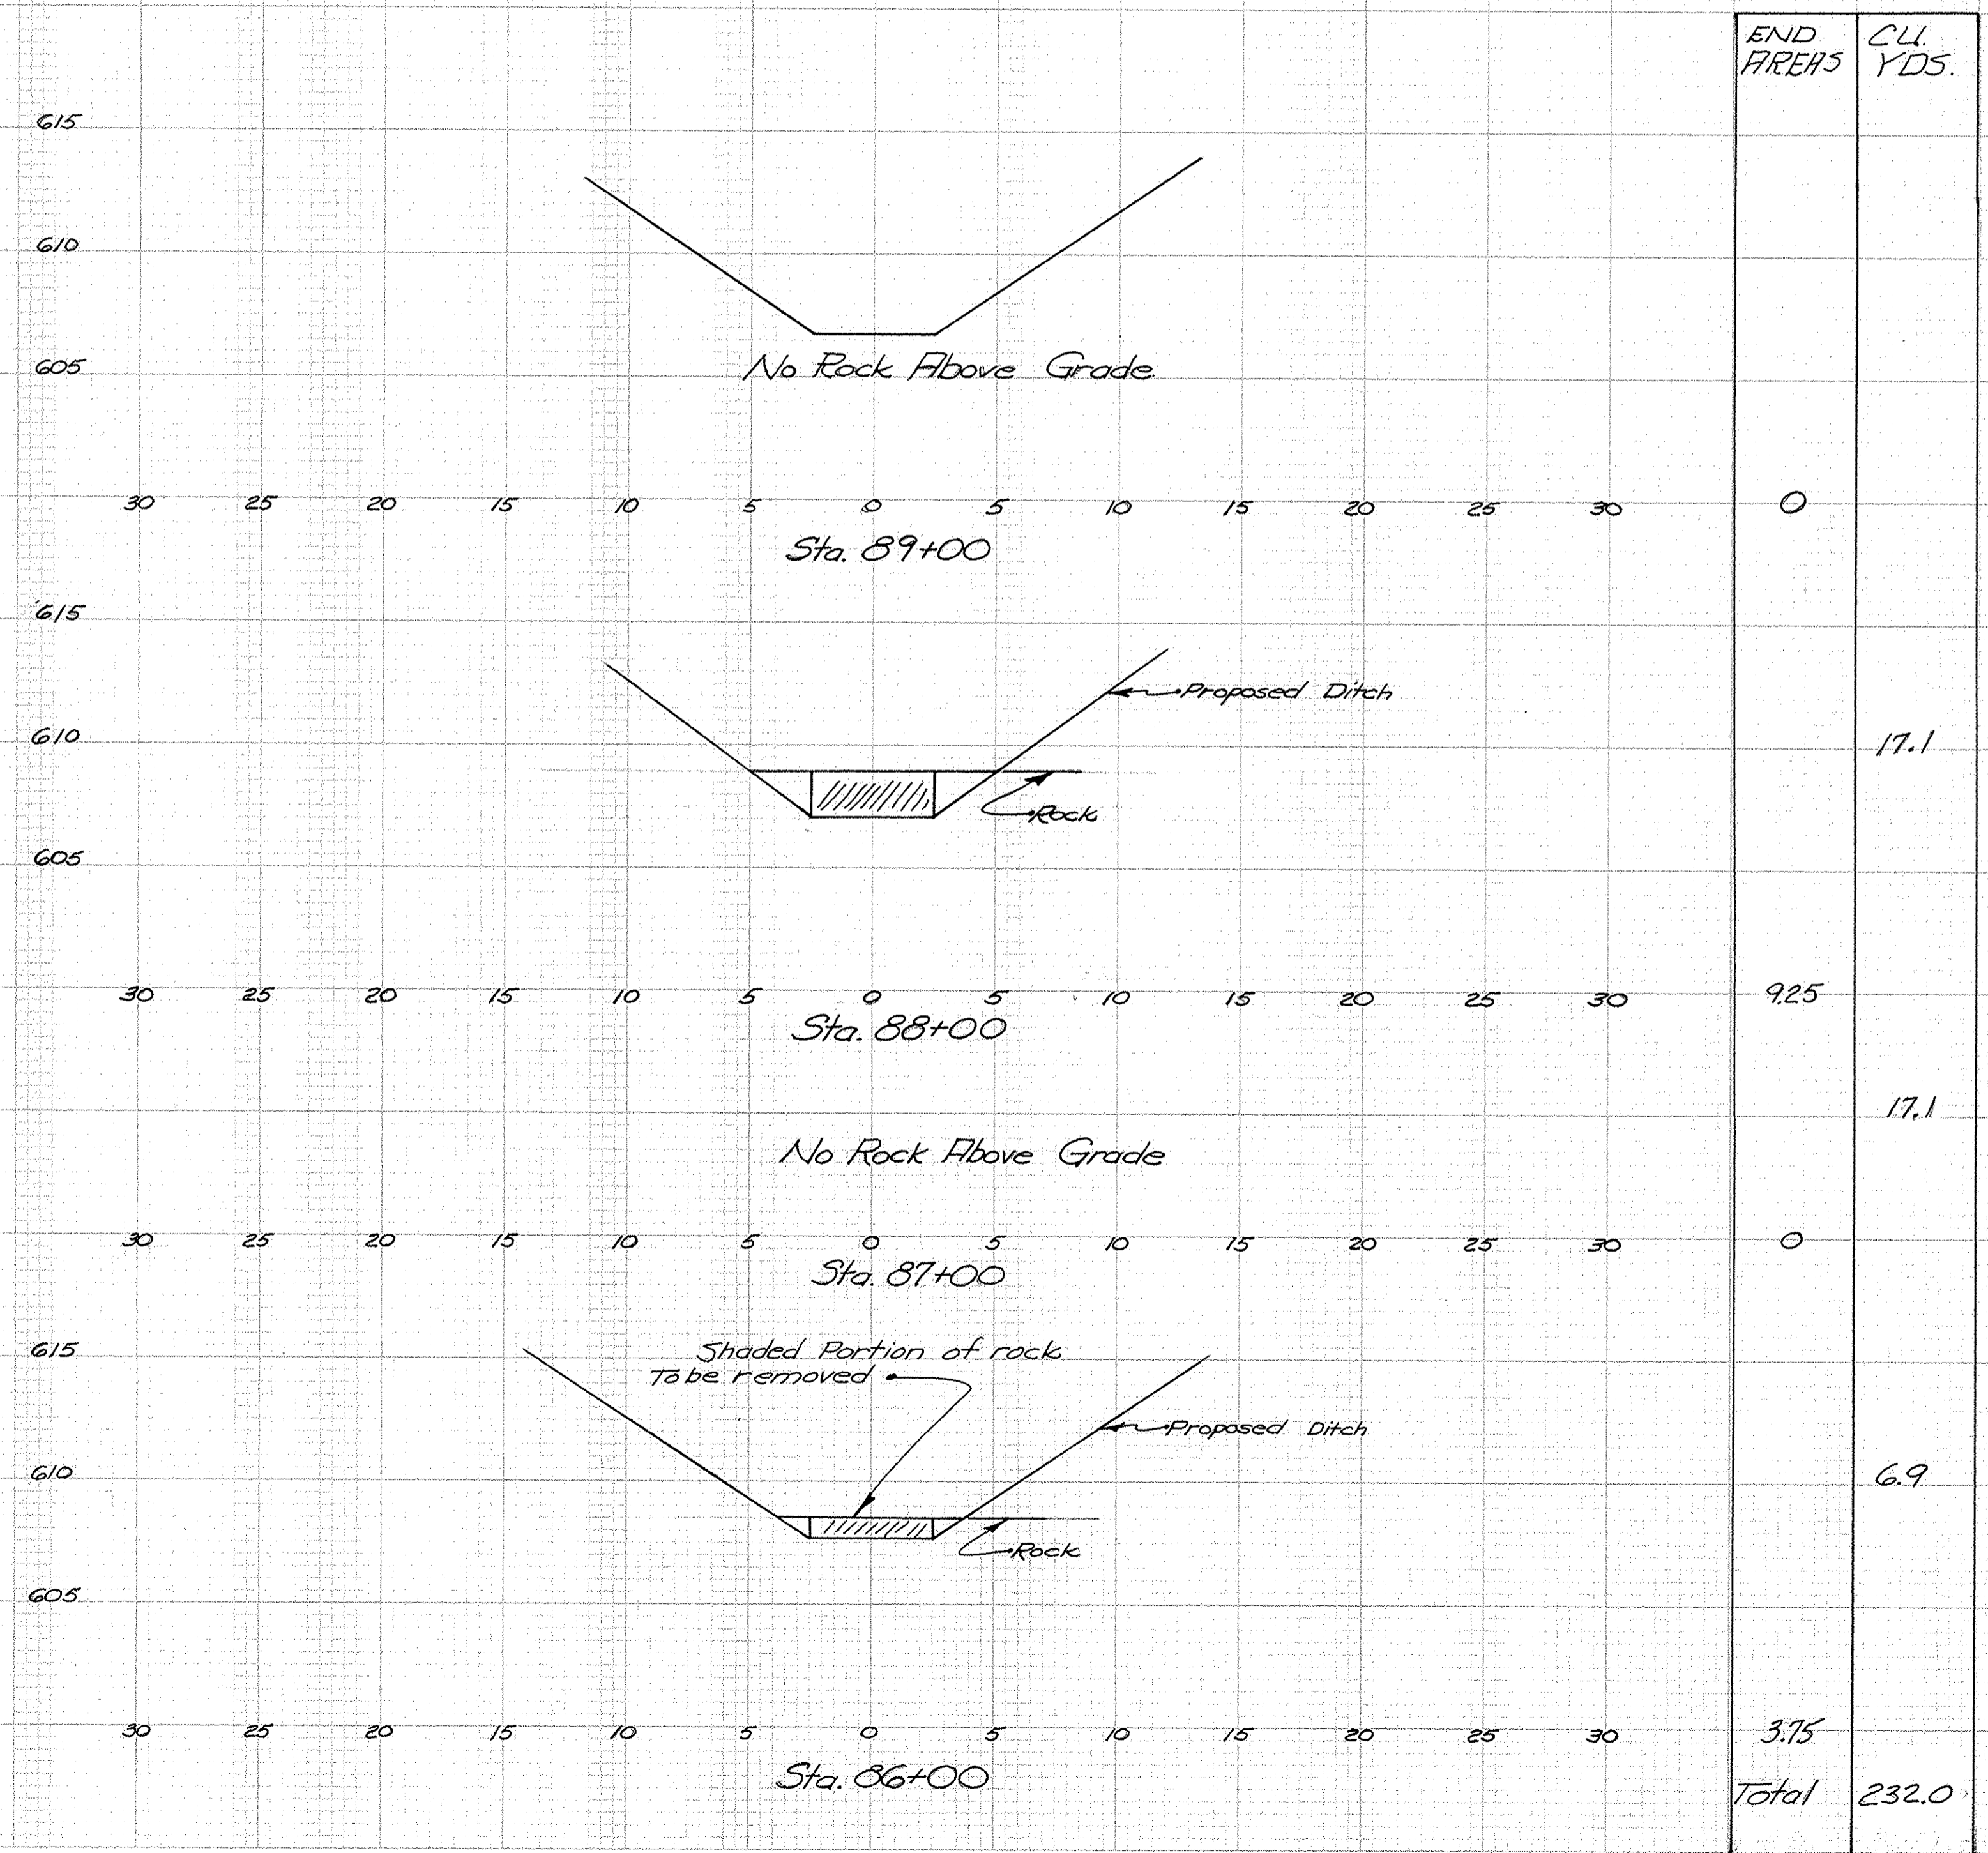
END AREAS | CU. YDS.

615

610

605

No Rock Above Grade

30 25 20 15 10 5 0 5 10 15 20 25 30

0

Sta. 89+00

615

Proposed Ditch

610

17.1

Rock

605

30 25 20 15 10 5 0 5 10 15 20 25 30

9.25

Sta. 88+00

17.1

No Rock Above Grade

30 25 20 15 10 5 0 5 10 15 20 25 30

0

Sta. 87+00

615

Shaded Portion of rock To be removed

Proposed Ditch

610

6.9

Rock

605

30 25 20 15 10 5 0 5 10 15 20 25 30

3.75

Sta. 86+00

Total 232.0